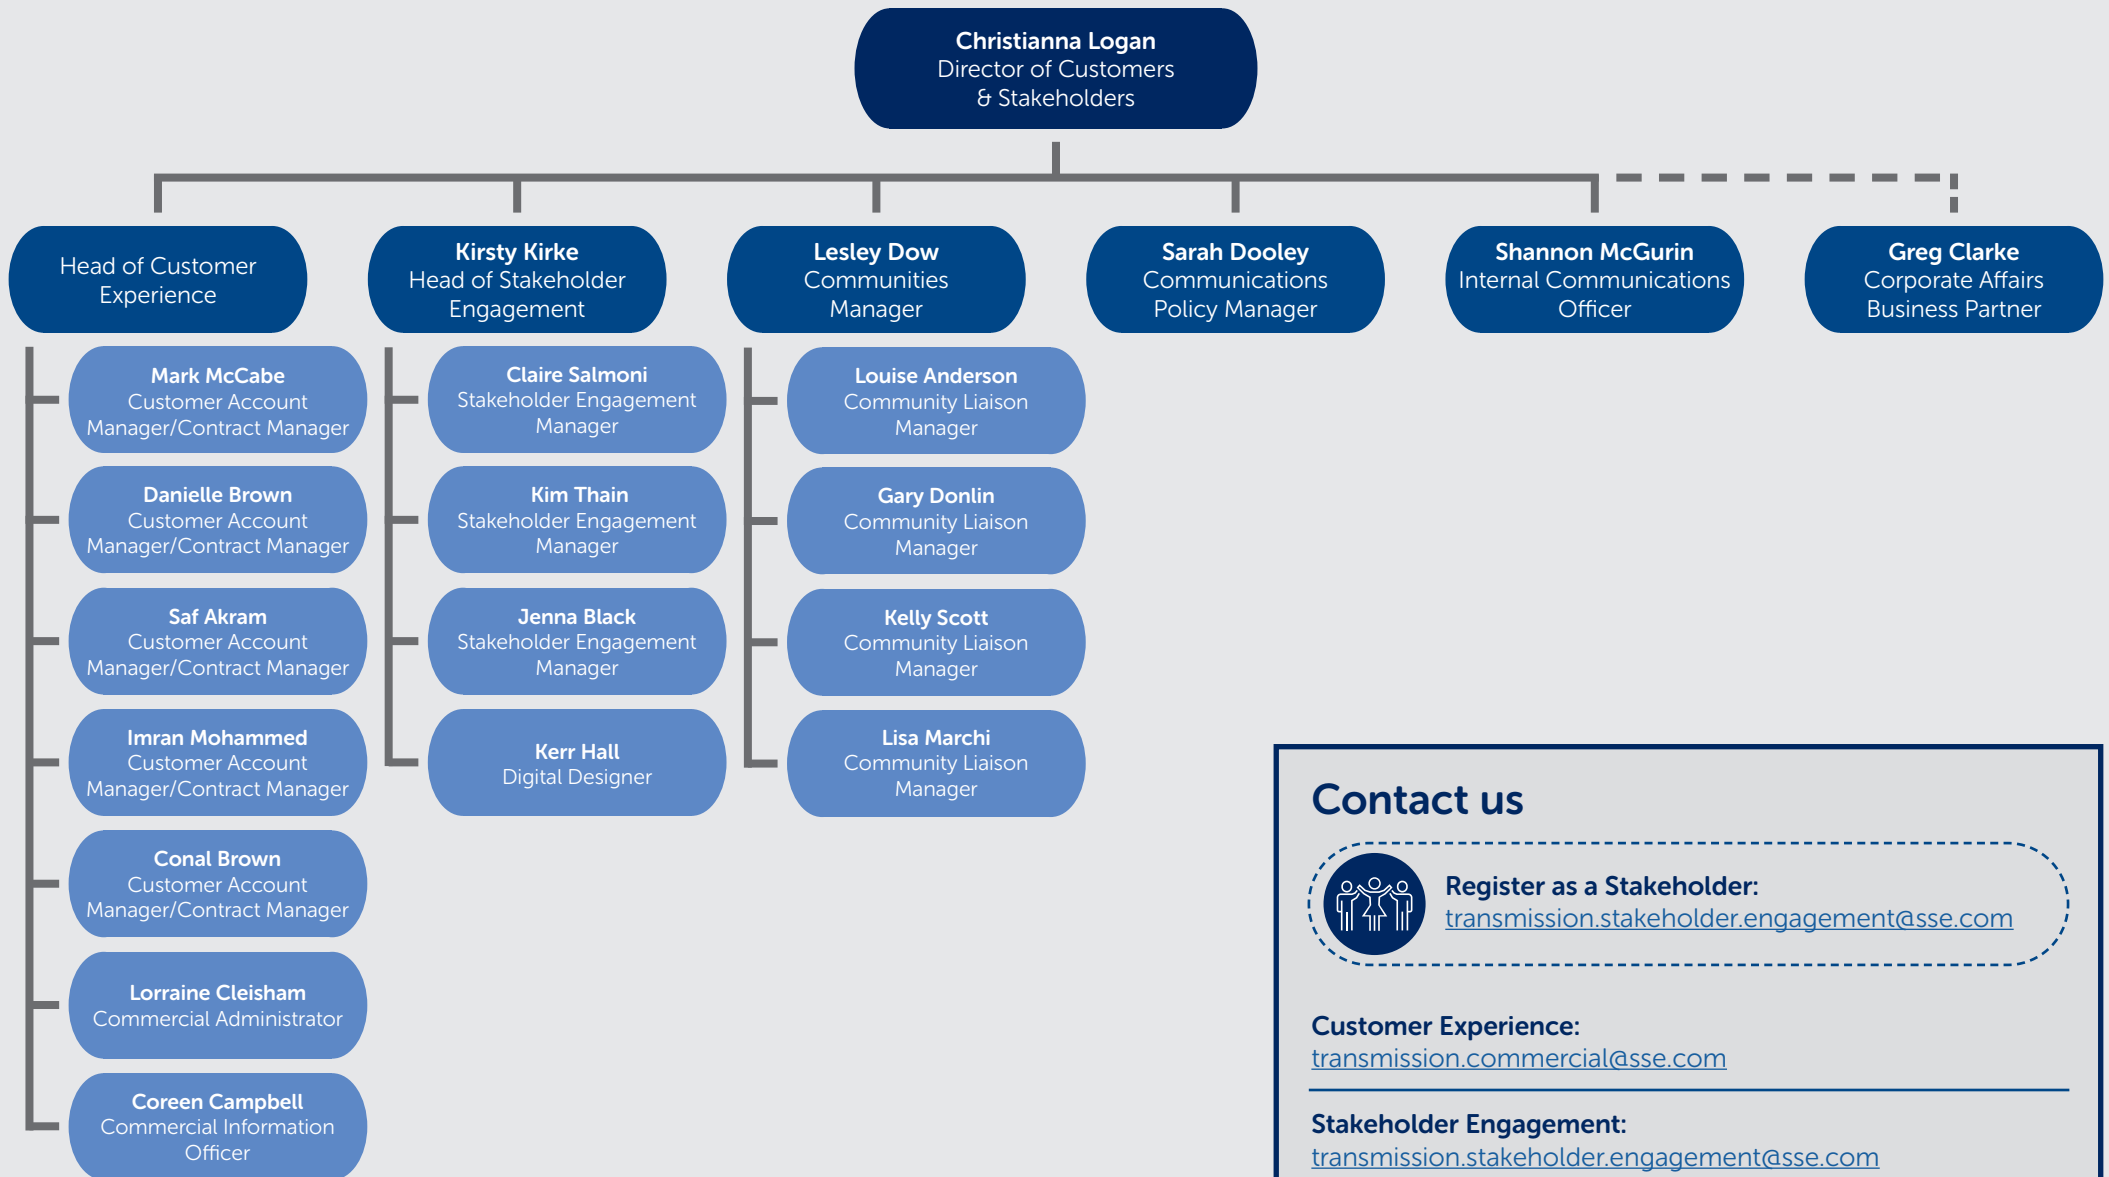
**Christianna Logan**
Director of Customers & Stakeholders

Head of Customer Experience

**Mark McCabe**
Customer Account Manager/Contract Manager

**Danielle Brown**
Customer Account Manager/Contract Manager

**Saf Akram**
Customer Account Manager/Contract Manager

**Imran Mohammed**
Customer Account Manager/Contract Manager

**Conal Brown**
Customer Account Manager/Contract Manager

**Lorraine Cleisham**
Commercial Administrator

**Coreen Campbell**
Commercial Information Officer

**Kirsty Kirke**
Head of Stakeholder Engagement

**Claire Salmoni**
Stakeholder Engagement Manager

**Kim Thain**
Stakeholder Engagement Manager

**Jenna Black**
Stakeholder Engagement Manager

**Kerr Hall**
Digital Designer

**Lesley Dow**
Communities Manager

**Louise Anderson**
Community Liaison Manager

**Gary Donlin**
Community Liaison Manager

**Kelly Scott**
Community Liaison Manager

**Lisa Marchi**
Community Liaison Manager

**Sarah Dooley**
Communications Policy Manager

**Shannon McGurin**
Internal Communications Officer

**Greg Clarke**
Corporate Affairs Business Partner

Contact us

**Register as a Stakeholder:**
transmission.stakeholder.engagement@sse.com

**Customer Experience:**
transmission.commercial@sse.com

**Stakeholder Engagement:**
transmission.stakeholder.engagement@sse.com